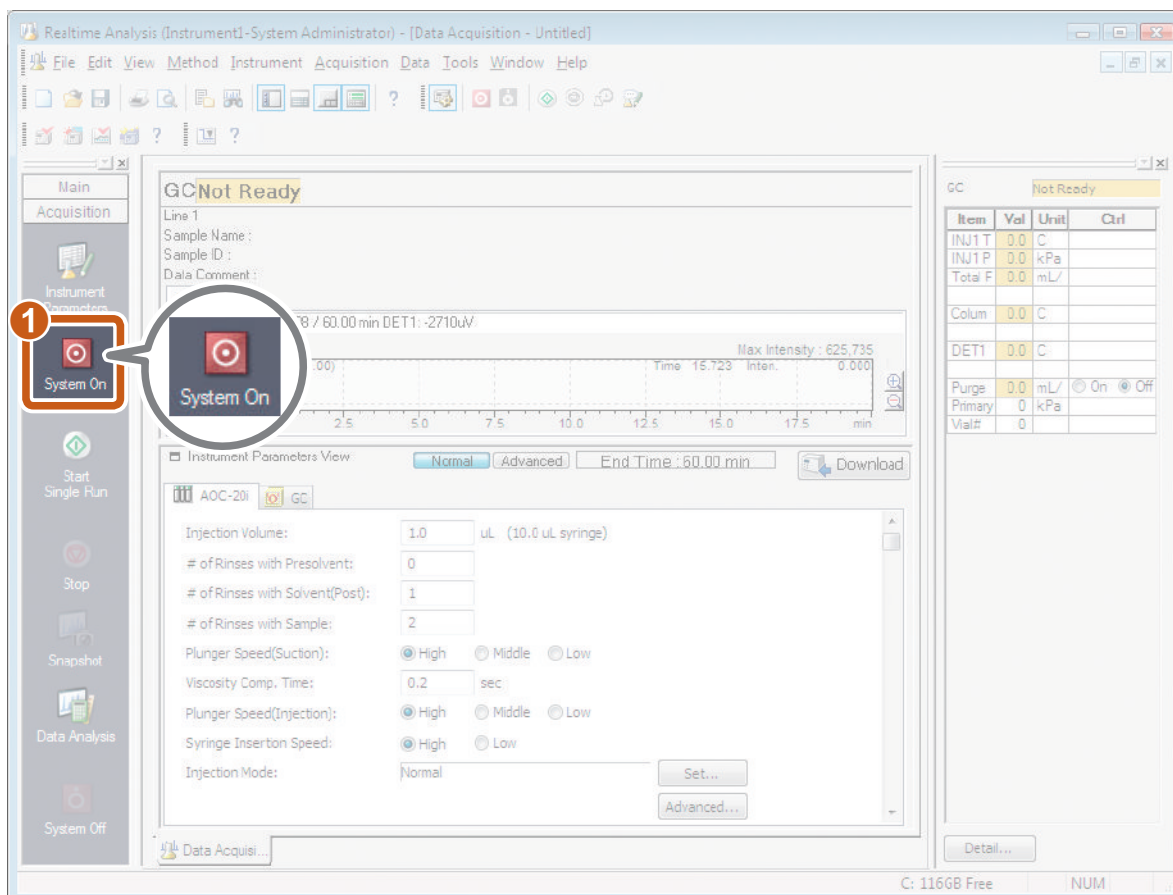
Realtime Analysis (Instrument1-System Administrator) - [Data Acquisition - Untitled]

File Edit View Method Instrument Acquisition Data Tools Window Help

?

? ?

Main
Acquisition

Instrument Parameters

1

System On

System On

Start Single Run

Stop

Snapshot

Data Analysis

System Off

GC Not Ready

Line 1
Sample Name :
Sample ID :
Data Comment :

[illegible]78 / 60.00 min DET1: -2710uV

Max Intensity : 625,735

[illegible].00)

Time 15.723 Inten. 0.000

2.5 5.0 7.5 10.0 12.5 15.0 17.5 min

Instrument Parameters View

Normal Advanced End Time : 60.00 min Download

AOC-20i GC

| | | |
|---|---|---|
| Injection Volume: | 1.0 | uL (10.0 uL syringe) |
| # of Rinses with Presolvent: | 0 | |
| # of Rinses with Solvent(Post): | 1 | |
| # of Rinses with Sample: | 2 | |
| Plunger Speed(Suction): | High Middle Low | |
| Viscosity Comp. Time: | 0.2 | sec |
| Plunger Speed(Injection): | High Middle Low | |
| Syringe Inserton Speed: | High Low | |
| Injection Mode: | Normal | Set... |
| | | Advanced... |

Data Acquisi...

GC Not Ready

| Item | Val | Unit | Ctrl |
|---|---|---|---|
| INJ1 T | 0.0 | C | |
| INJ1 P | 0.0 | kPa | |
| Total F | 0.0 | mL/ | |
| | | | |
| Colum | 0.0 | C | |
| | | | |
| DET1 | 0.0 | C | |
| | | | |
| Purge | 0.0 | mL/ | On Off |
| Primary | 0 | kPa | |
| Vial# | 0 | | |

Detail...

C: 116GB Free NUM